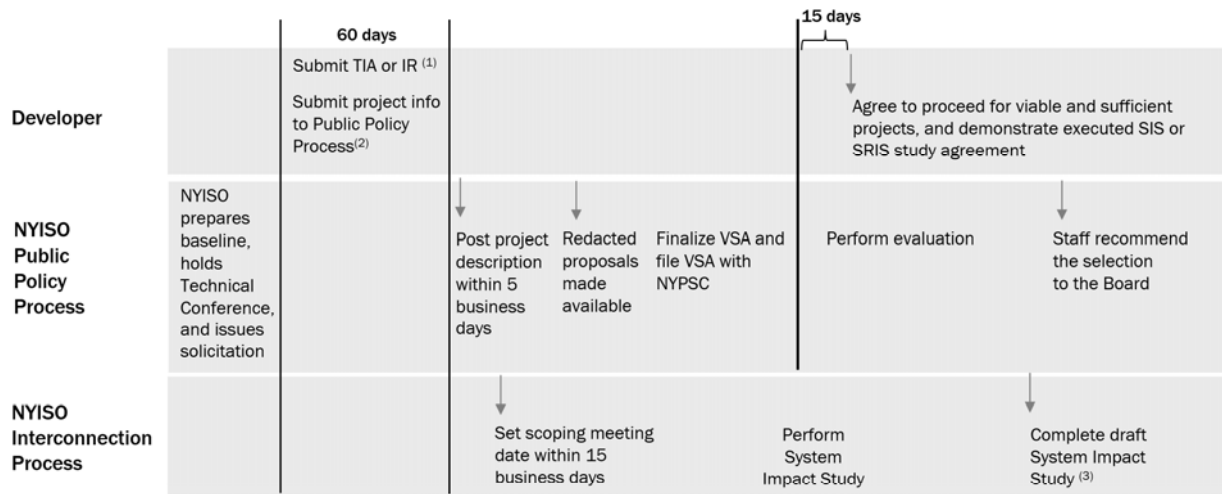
60 days

15 days

Developer

Submit TIA or IR $^{(1)}$

Submit project info to Public Policy Process$^{(2)}$

Agree to proceed for viable and sufficient projects, and demonstrate executed SIS or SRIS study agreement

NYISO Public Policy Process

NYISO prepares baseline, holds Technical Conference, and issues solicitation

Post project description within 5 business days

Redacted proposals made available

Finalize VSA and file VSA with NYPSC

Perform evaluation

Staff recommend the selection to the Board

NYISO Interconnection Process

Set scoping meeting date within 15 business days

Perform System Impact Study

Complete draft System Impact Study $^{(3)}$